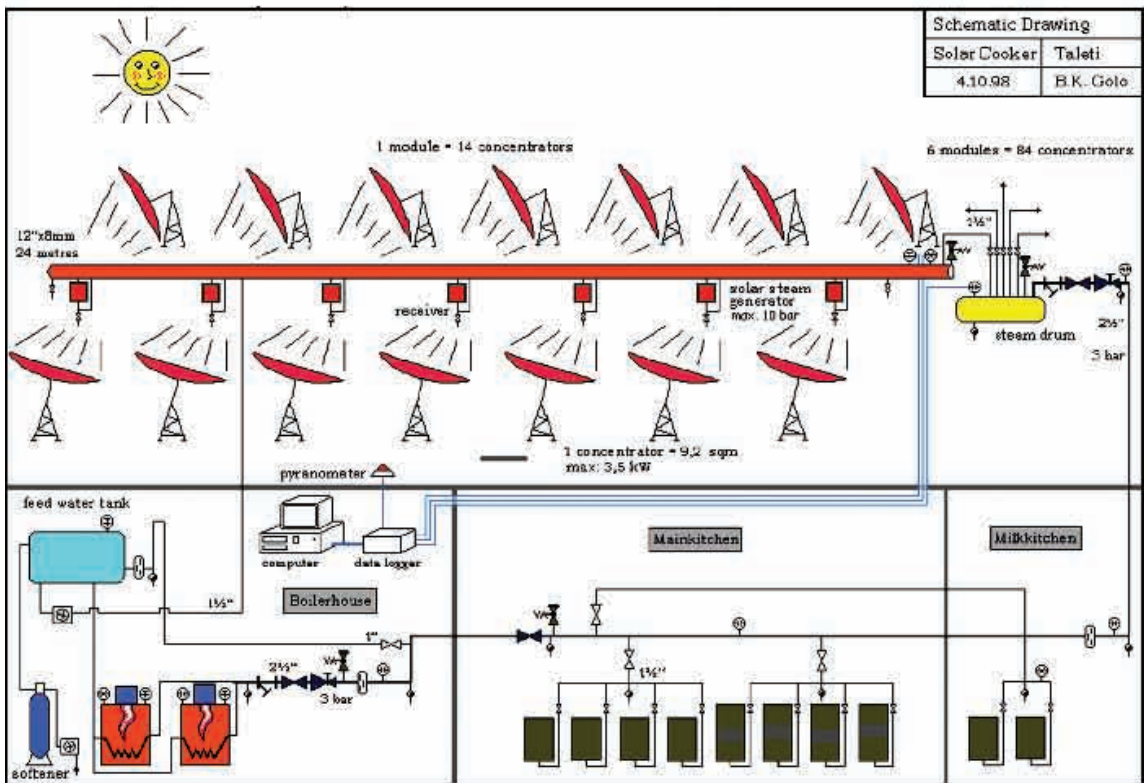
| Schematic Drawing | |
|---|---|
| Solar Cooker | Taleti |
| 4.10.98 | B.K. Golo |

1 module = 14 concentrators

6 modules = 84 concentrators

12"x8mm
24 metres

2½"

solar steam generator
max. 10 bar

receiver

steam drum

2½"

3 bar

1 concentrator = 9,2 sqm
max. 3,5 kW

pyranometer

feed water tank

computer

data logger

1½"

Boilerhouse

Mainkitchen

Milkkitchen

1"

2½"

3 bar

1½"

softener